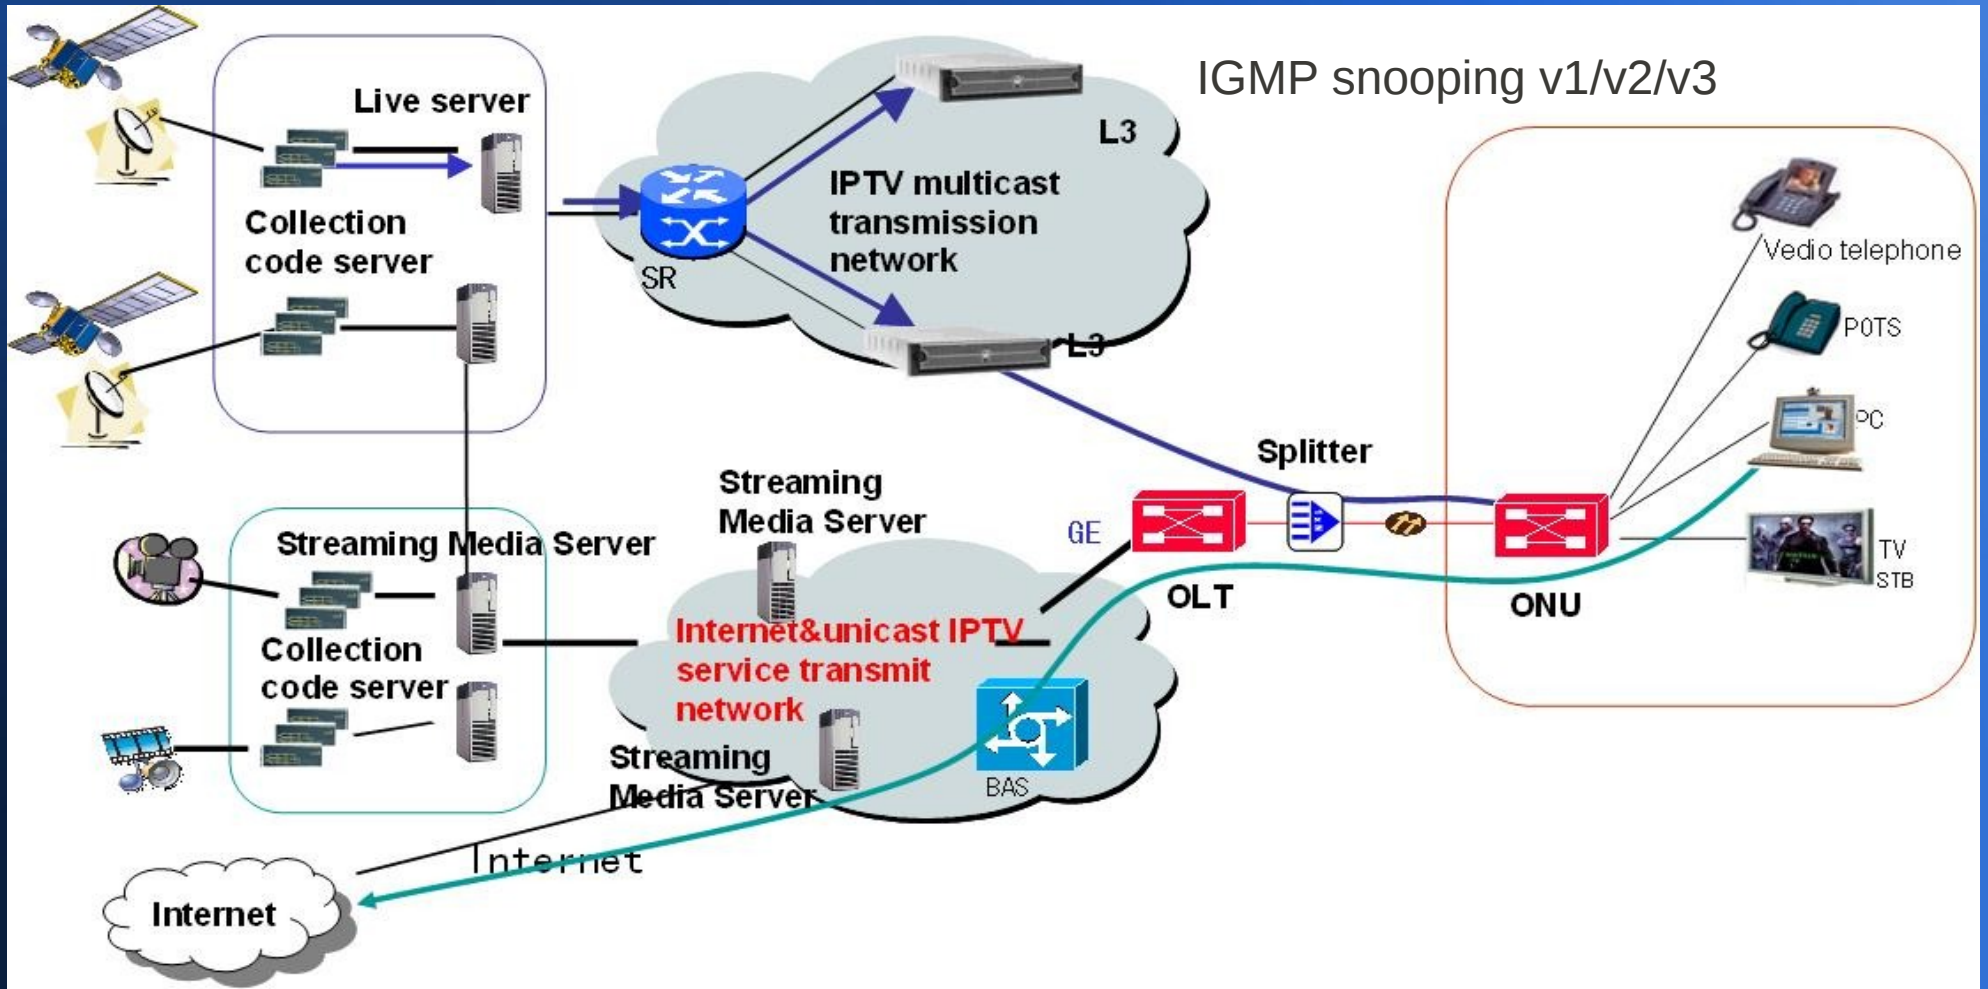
IGMP snooping v1/v2/v3

Live server

Collection code server

SR

IPTV multicast transmission network

L3

L3

Vedio telephone

POTS

PC

TV

STB

Splitter

GE

OLT

ONU

Streaming Media Server

Streaming Media Server

Collection code server

Internet&unicast IPTV service transmit network

Streaming Media Server

BAS

Internet

Internet